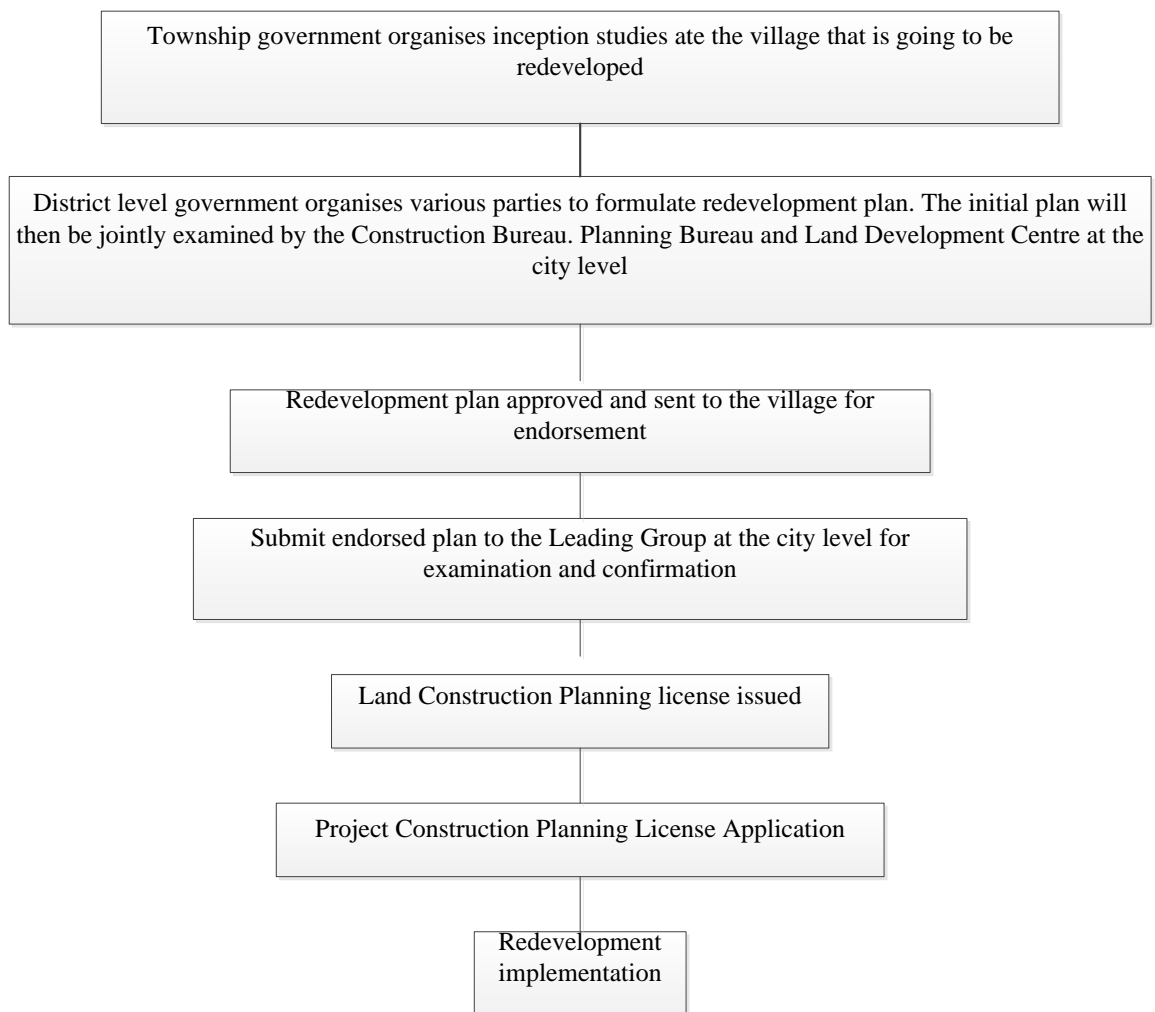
Township government organises inception studies ate the village that is going to be redeveloped

District level government organises various parties to formulate redevelopment plan. The initial plan will then be jointly examined by the Construction Bureau. Planning Bureau and Land Development Centre at the city level

Redevelopment plan approved and sent to the village for endorsement

Submit endorsed plan to the Leading Group at the city level for examination and confirmation

Land Construction Planning license issued

Project Construction Planning License Application

Redevelopment implementation